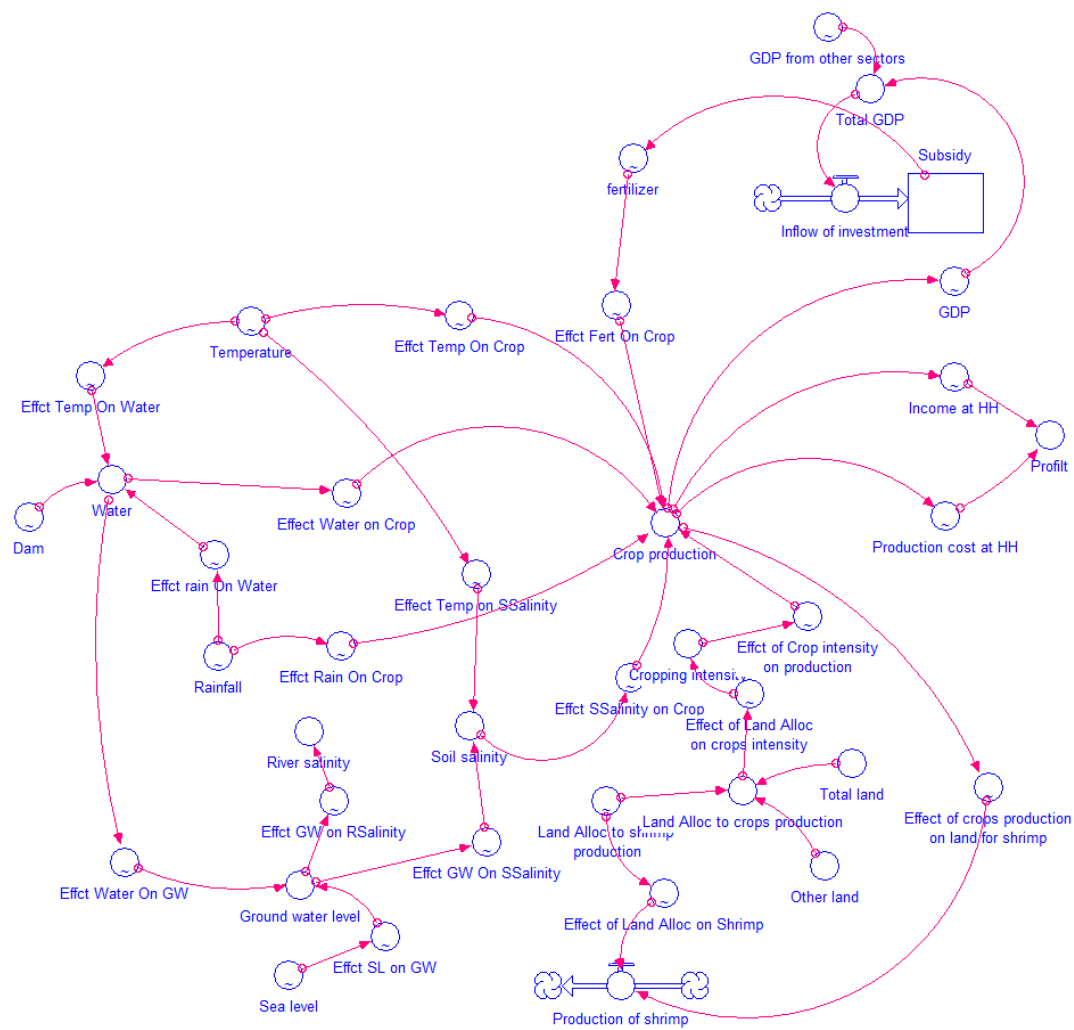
GDP from other sectors
Total GDP
Subsidy
fertilizer
Inflow of investment
GDP
Effct Fert On Crop
Temperature
Effct Temp On Crop
Effct Temp On Water
Income at HH
Profilt
Water
Dam
Effect Water on Crop
Crop production
Production cost at HH
Effct rain On Water
Effct Temp on SSalinity
Rainfall
Effct Rain On Crop
Effct of Crop intensity on production
Cropping intensity
Effct SSalinity on Crop
Effect of Land Alloc on crops intensity
River salinity
Soil salinity
Total land
Effct GW on RSalinity
Land Alloc to crops production
Land Alloc to shrimp production
Effect of crops production on land for shrimp
Effct Water On GW
Effct GW On SSalinity
Ground water level
Other land
Effect of Land Alloc on Shrimp
Effct SL on GW
Sea level
Production of shrimp